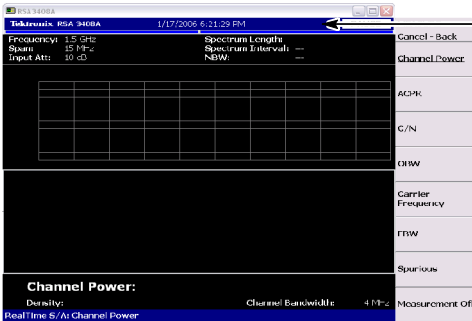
RSA 3408A

Tektronix RSA 3408A 1/17/2006 6:21:29 PM

Frequency: 1.5 GHz
Span: 15 MHz
Input Att: 10 dB

Spectrum Length:
Spectrum Interval: ---
NBW: ---

Cancel - Back

Channel Power

ACPR

C/N

OBW

Carrier Frequency

EBW

Spurious

Channel Power:

Density:

Channel Bandwidth: 4 MHz

Measurement Off

RealTime S/A Channel Power